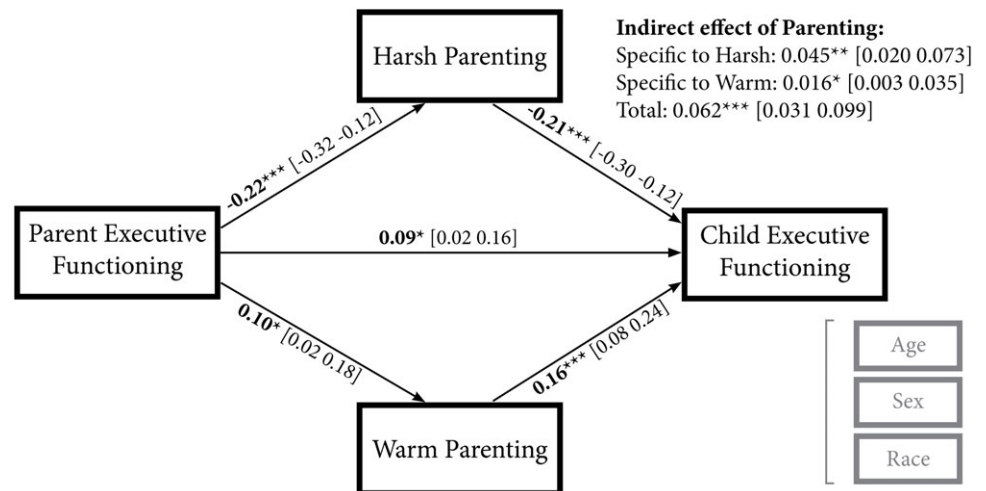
Harsh Parenting

Indirect effect of Parenting:
Specific to Harsh: 0.045** [0.020 0.073]
Specific to Warm: 0.016* [0.003 0.035]
Total: 0.062*** [0.031 0.099]

-0.22*** [-0.32 -0.12]

-0.21*** [-0.30 -0.12]

Parent Executive Functioning

0.09* [0.02 0.16]

Child Executive Functioning

0.10* [0.02 0.18]

0.16*** [0.08 0.24]

Age

Sex

Race

Warm Parenting